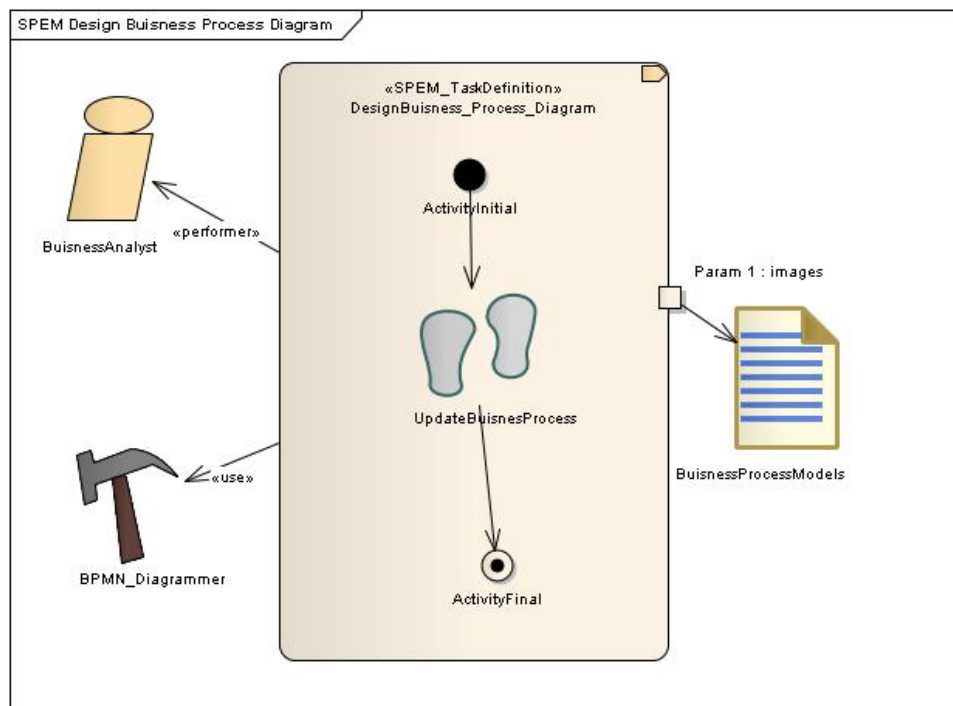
SPEM Design Buisness Process Diagram

«SPEM_TaskDefinition»
DesignBuisness_Process_Diagram

ActivityInitial

«performer»

BuisnessAnalyst

Param 1 : images

UpdateBuisnesProcess

BuisnessProcessModels

«use»

BPMN_Diagrammer

ActivityFinal